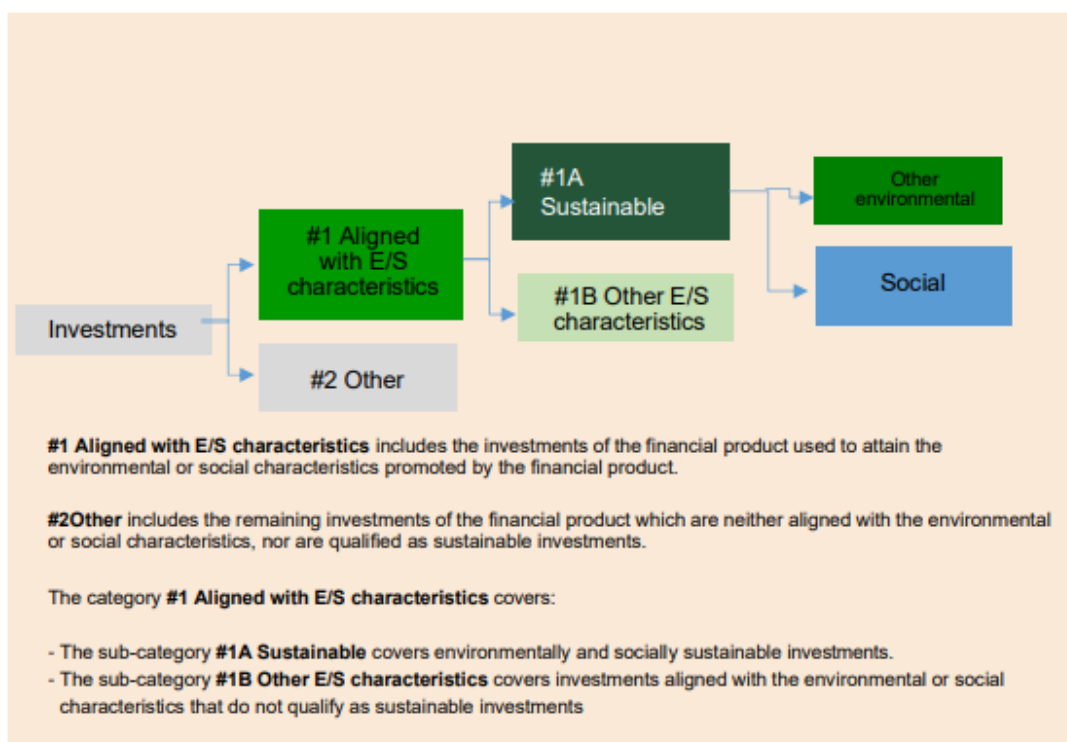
Investments

#1 Aligned with E/S characteristics

#2 Other

#1A Sustainable

#1B Other E/S characteristics

Other environmental

Social

**#1 Aligned with E/S characteristics** includes the investments of the financial product used to attain the environmental or social characteristics promoted by the financial product.

**#2Other** includes the remaining investments of the financial product which are neither aligned with the environmental or social characteristics, nor are qualified as sustainable investments.

The category **#1 Aligned with E/S characteristics** covers:

- The sub-category **#1A Sustainable** covers environmentally and socially sustainable investments.
- The sub-category **#1B Other E/S characteristics** covers investments aligned with the environmental or social characteristics that do not qualify as sustainable investments